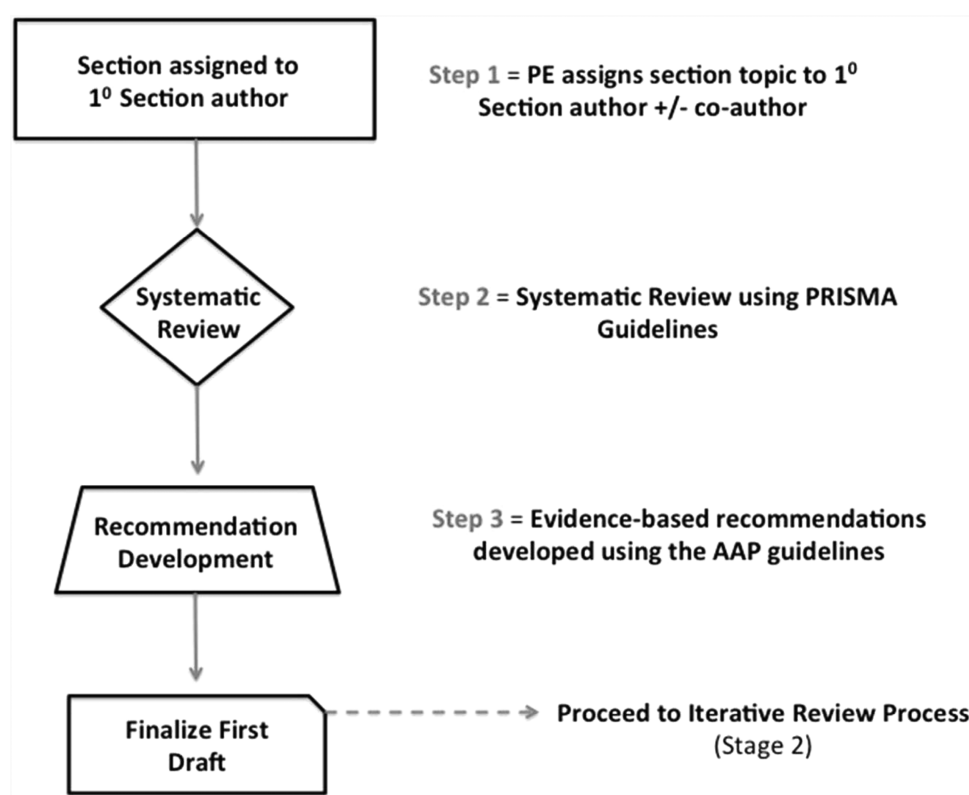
Section assigned to $1^0$ Section author

Step 1 = PE assigns section topic to $1^0$ Section author +/- co-author

Systematic Review

Step 2 = Systematic Review using PRISMA Guidelines

Recommendation Development

Step 3 = Evidence-based recommendations developed using the AAP guidelines

Finalize First Draft

Proceed to Iterative Review Process (Stage 2)